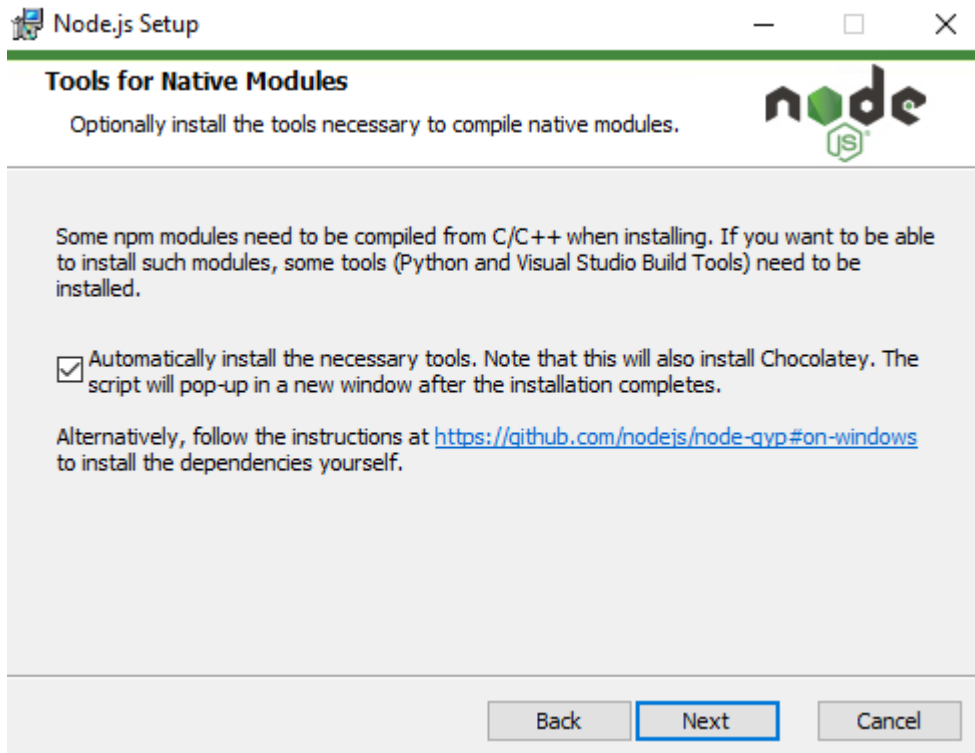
Node.js Setup

Tools for Native Modules

Optionally install the tools necessary to compile native modules.

node JS

Some npm modules need to be compiled from C/C++ when installing. If you want to be able to install such modules, some tools (Python and Visual Studio Build Tools) need to be installed.

☑ Automatically install the necessary tools. Note that this will also install Chocolatey. The script will pop-up in a new window after the installation completes.

Alternatively, follow the instructions at https://github.com/nodejs/node-gyp#on-windows to install the dependencies yourself.

Back Next Cancel